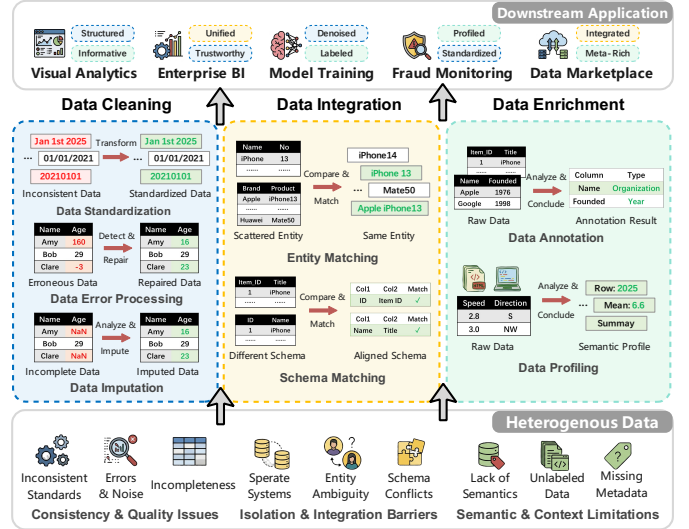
Downstream Application

Structured
Informative
Visual Analytics

Unified
Trustworthy
Enterprise BI

Denoised
Labeled
Model Training

Profiled
Standardized
Fraud Monitoring

Integrated
Meta-Rich
Data Marketplace

Data Cleaning

Jan 1st 2025
01/01/2021
20210101
Transform
Jan 1st 2025
01/01/2021
20210101
Inconsistent Data
Standardized Data
Data Standardization

| Name | Age |
|---|---|
| Amy | 160 |
| Bob | 29 |
| Clare | -3 |

Detect & Repair

| Name | Age |
|---|---|
| Amy | 16 |
| Bob | 29 |
| Clare | 23 |

Erroneous Data
Repaired Data
Data Error Processing

| Name | Age |
|---|---|
| Amy | NaN |
| Bob | 29 |
| Clare | NaN |

Analyze & Impute

| Name | Age |
|---|---|
| Amy | 16 |
| Bob | 29 |
| Clare | 23 |

Incomplete Data
Imputed Data
Data Imputation

Data Integration

| Name | No |
|---|---|
| iPhone | 13 |

| Brand | Product |
|---|---|
| Apple | iPhone13 |
| Huawei | Mate50 |

Compare & Match
iPhone14
iPhone 13
Mate50
Apple iPhone13
Scattered Entity
Same Entity
Entity Matching

| Item_ID | Title |
|---|---|
| ...... | ...... |

| ID | Name |
|---|---|
| 1 | iPhone |

Compare & Match

| Col1 | Col2 | Match |
|---|---|---|
| ID | Item ID | ✓ |

| Col1 | Col2 | Match |
|---|---|---|
| Name | Title | ✓ |

Different Schema
Aligned Schema
Schema Matching

Data Enrichment

| Item_ID | Title |
|---|---|
| 1 | iPhone |

| Name | Founded |
|---|---|
| Apple | 1976 |
| Google | 1998 |

Analyze & Conclude

| Column | Type |
|---|---|
| Name | Organization |
| Founded | Year |

Raw Data
Annotation Result
Data Annotation

| Speed | Direction |
|---|---|
| 2.8 | S |
| 3.0 | NW |

Analyze & Conclude
Row: 2025
Mean: 6.6
Summay
Raw Data
Semantic Profile
Data Profiling

Heterogenous Data

Inconsistent Standards
Errors & Noise
Incompleteness
Consistency & Quality Issues

Sperate Systems
Entity Ambiguity
Schema Conflicts
Isolation & Integration Barriers

Lack of Semantics
Unlabeled Data
Missing Metadata
Semantic & Context Limitations